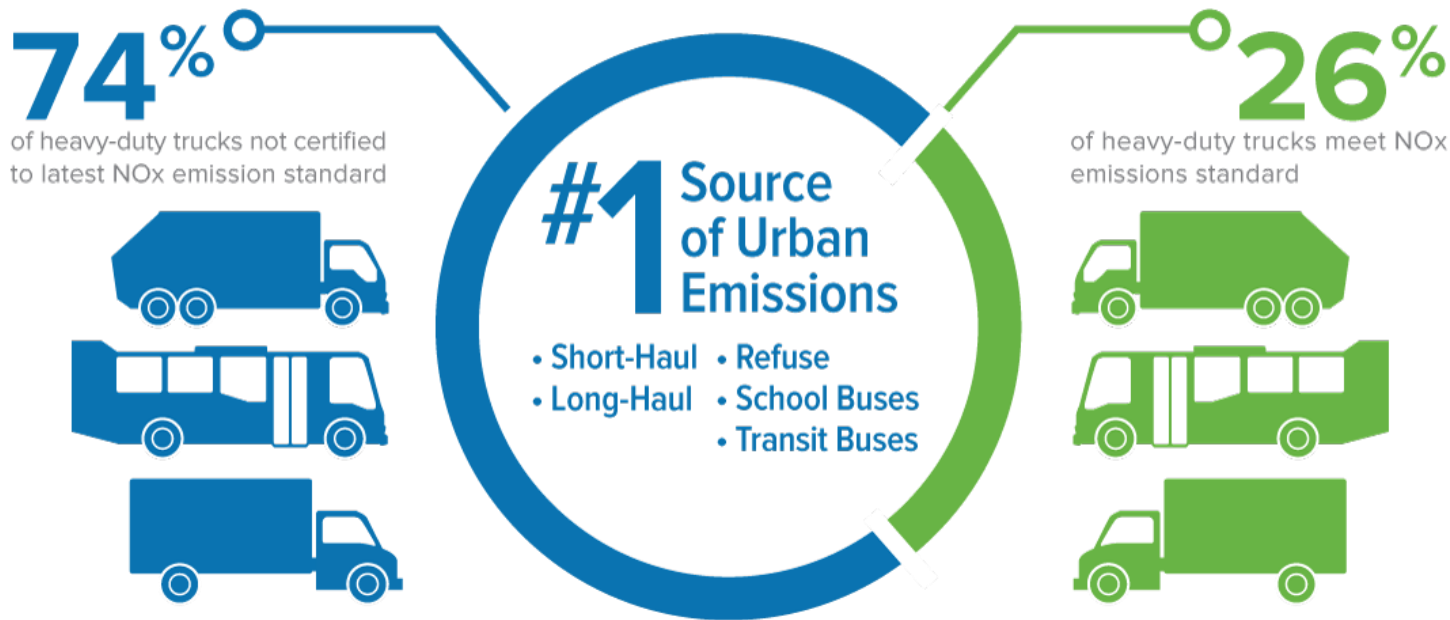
74%
of heavy-duty trucks not certified to latest NOx emission standard

#1 Source of Urban Emissions

• Short-Haul
• Long-Haul
• Refuse
• School Buses
• Transit Buses

26%
of heavy-duty trucks meet NOx emissions standard